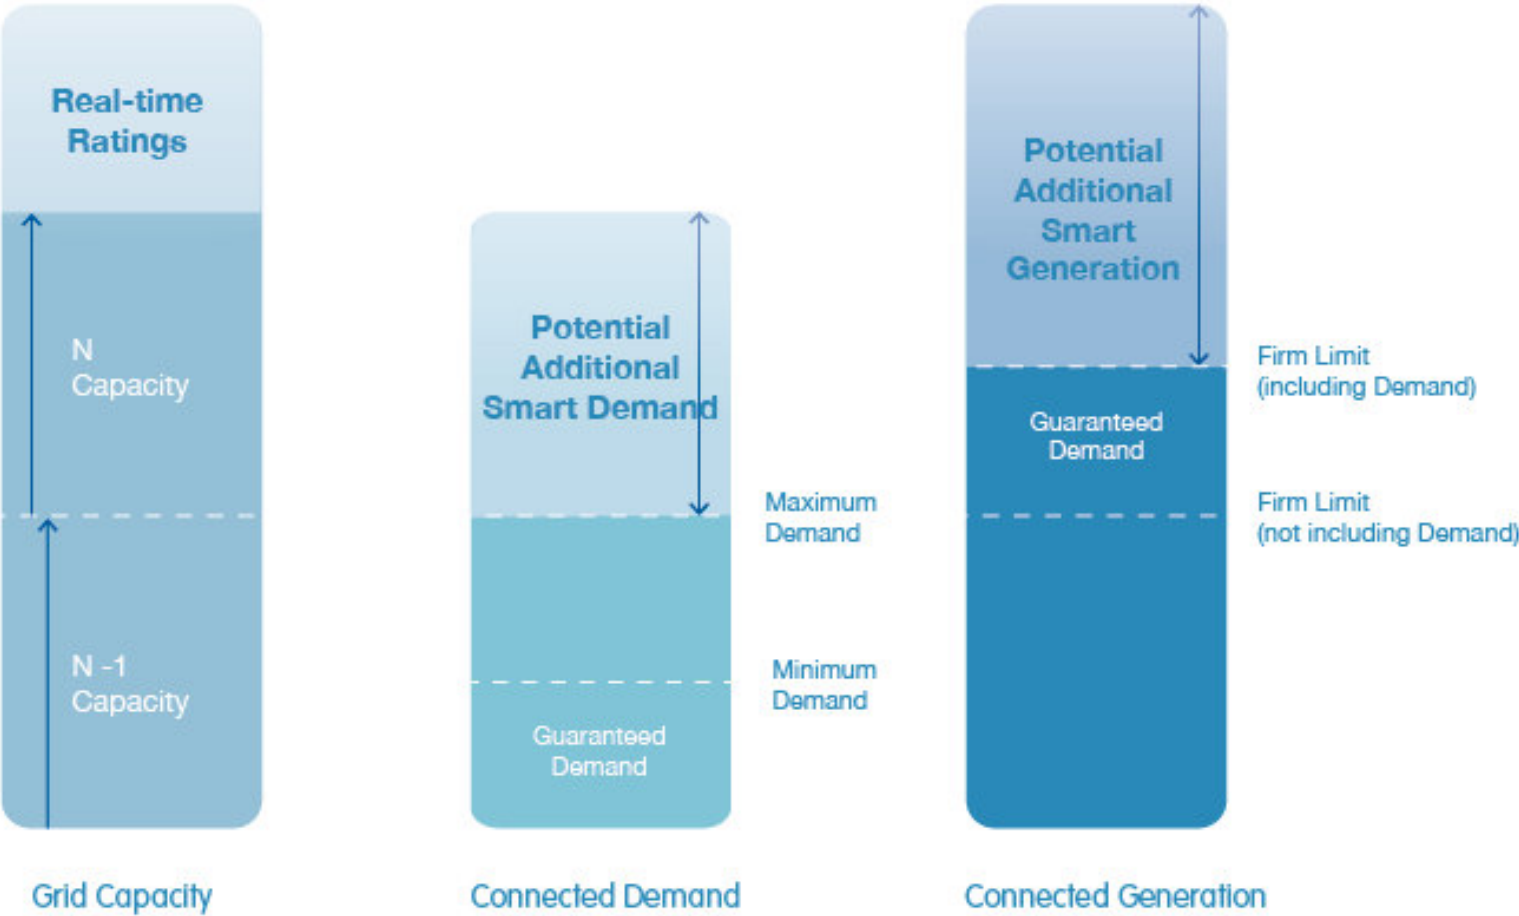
Real-time Ratings

N Capacity

N -1 Capacity

Grid Capacity

Potential Additional Smart Demand

Maximum Demand

Minimum Demand

Guaranteed Demand

Connected Demand

Potential Additional Smart Generation

Firm Limit (including Demand)

Guaranteed Demand

Firm Limit (not including Demand)

Connected Generation